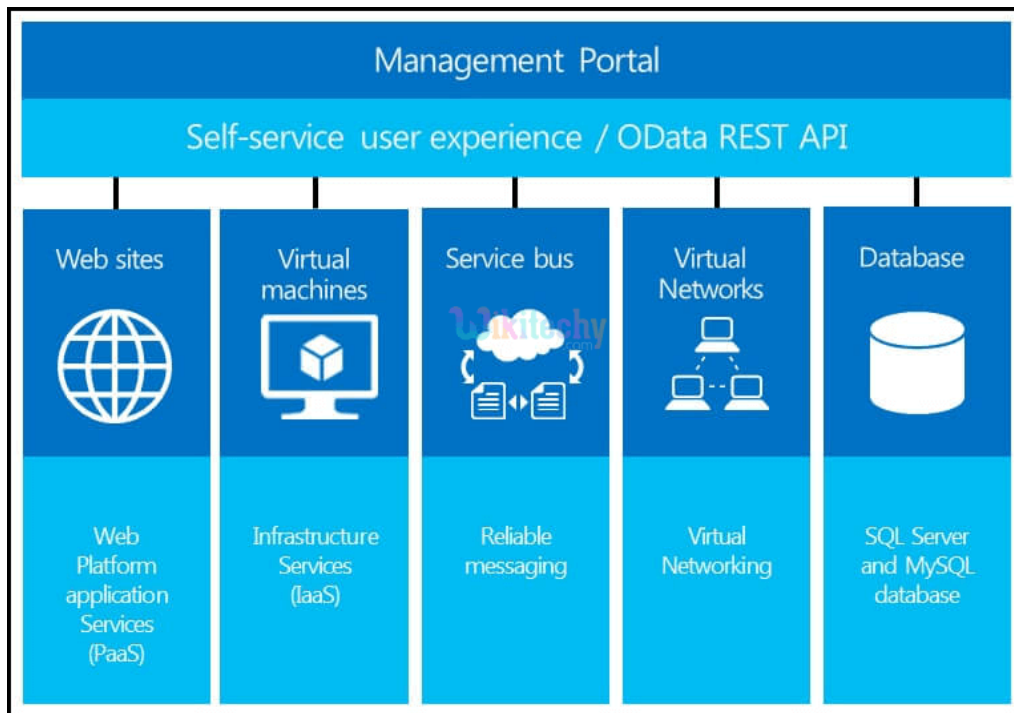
Management Portal

Self-service user experience / OData REST API

Web sites

Web Platform application Services (PaaS)

Virtual machines

Infrastructure Services (IaaS)

Service bus

wikitechy .com

Reliable messaging

Virtual Networks

Virtual Networking

Database

SQL Server and MySQL database